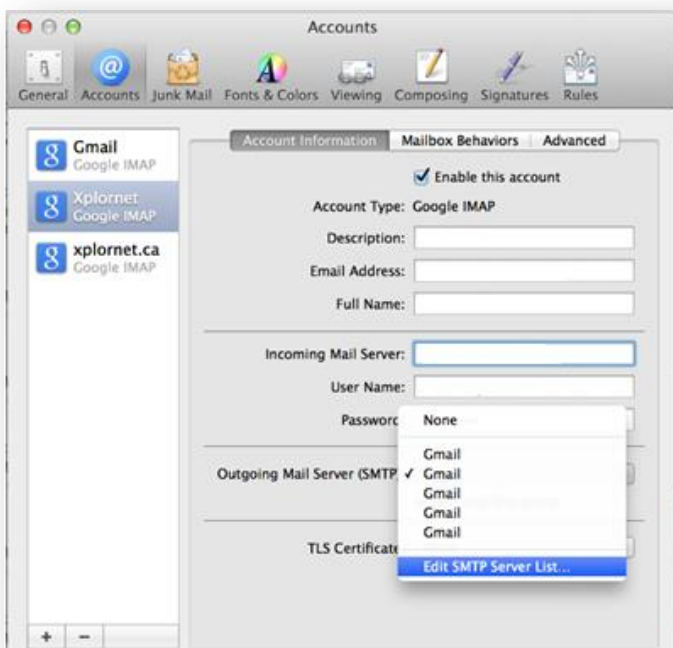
Accounts

General Accounts Junk Mail Fonts & Colors Viewing Composing Signatures Rules

Gmail
Google IMAP

Xplornet
Google IMAP

xplornet.ca
Google IMAP

Account Information | Mailbox Behaviors | Advanced

✔ Enable this account

Account Type: Google IMAP

Description:

Email Address:

Full Name:

Incoming Mail Server:

User Name:

Passwor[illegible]

Outgoing Mail Server (SMTP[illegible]

TLS Certificate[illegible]

None

Gmail
✓ Gmail
Gmail
Gmail
Gmail

Edit SMTP Server List...

+ −